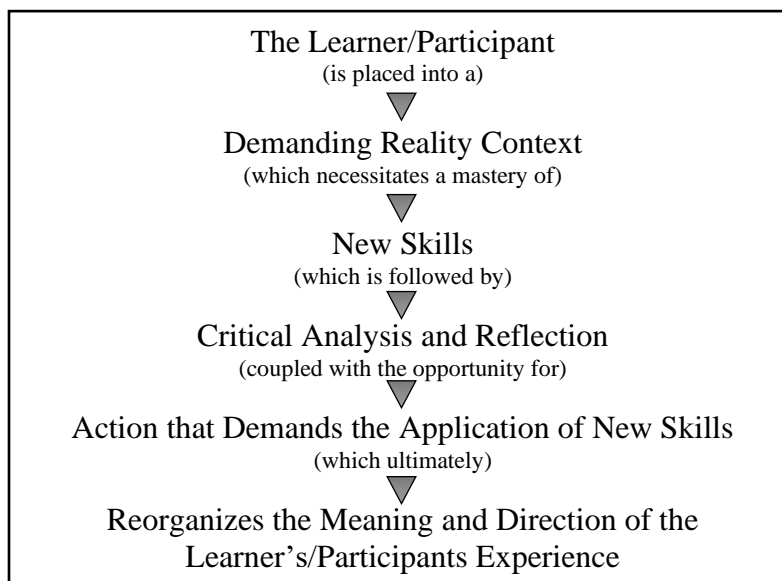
The Learner/Participant
(is placed into a)

Demanding Reality Context
(which necessitates a mastery of)

New Skills
(which is followed by)

Critical Analysis and Reflection
(coupled with the opportunity for)

Action that Demands the Application of New Skills
(which ultimately)

Reorganizes the Meaning and Direction of the Learner's/Participants Experience